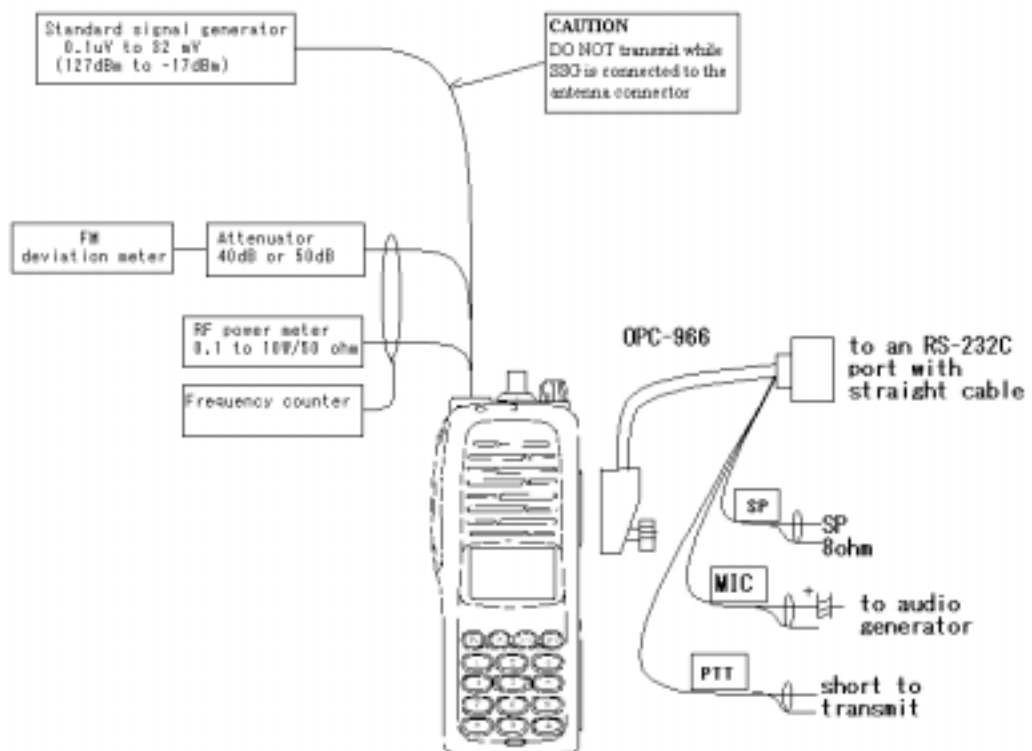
Standard signal generator
0.1uV to 32 mV
(127dBm to -17dBm)

CAUTION
DO NOT transmit while SSG is connected to the antenna connector

FM
deviation meter

Attenuator
40dB or 50dB

RF power meter
0.1 to 10W/50 ohm

Frequency counter

OPC-966

to an RS-232C port with straight cable

SP

SP
8ohm

MIC

+

to audio generator

PTT

short to transmit